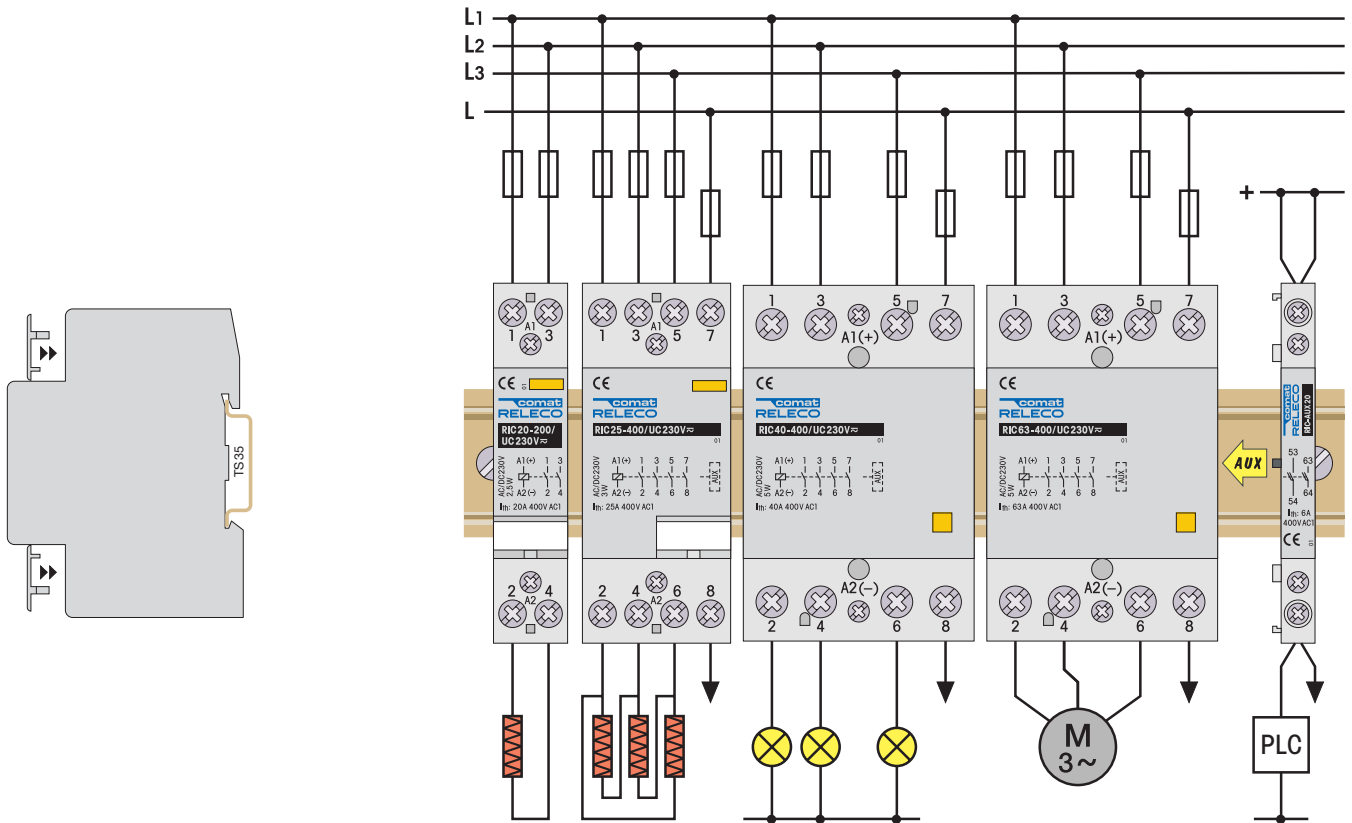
TS 35

L1
L2
L3
L

+

1 3
A1
CE 01
comat RELECO
RIC20-200/ UC230V≈
AC/DC230V 2,5W
A1(+) 1 3
A2(-) 2 4
Ith: 20A 400V AC1
2 4
A2

1 3 5 7
A1
CE
comat RELECO
RIC25-400/UC230V≈ 01
AC/DC230V 3W
A1(+) 1 3 5 7
A2(-) 2 4 6 8
AUX
Ith: 25A 400V AC1
2 4 6 8
A2

1 3 5 7
A1(+)
CE
comat RELECO
RIC40-400/UC230V≈ 01
AC/DC230V 5W
A1(+) 1 3 5 7
A2(-) 2 4 6 8
AUX
Ith: 40A 400V AC1
A2(–)
2 4 6 8

1 3 5 7
A1(+)
CE
comat RELECO
RIC63-400/UC230V≈ 01
AC/DC230V 5W
A1(+) 1 3 5 7
A2(-) 2 4 6 8
AUX
Ith: 63A 400V AC1
A2(–)
2 4 6 8

M
3~

AUX
comat RELECO
RIC-AUX20
53 63
54 64
Ith: 6A 400V AC1
CE 01

PLC